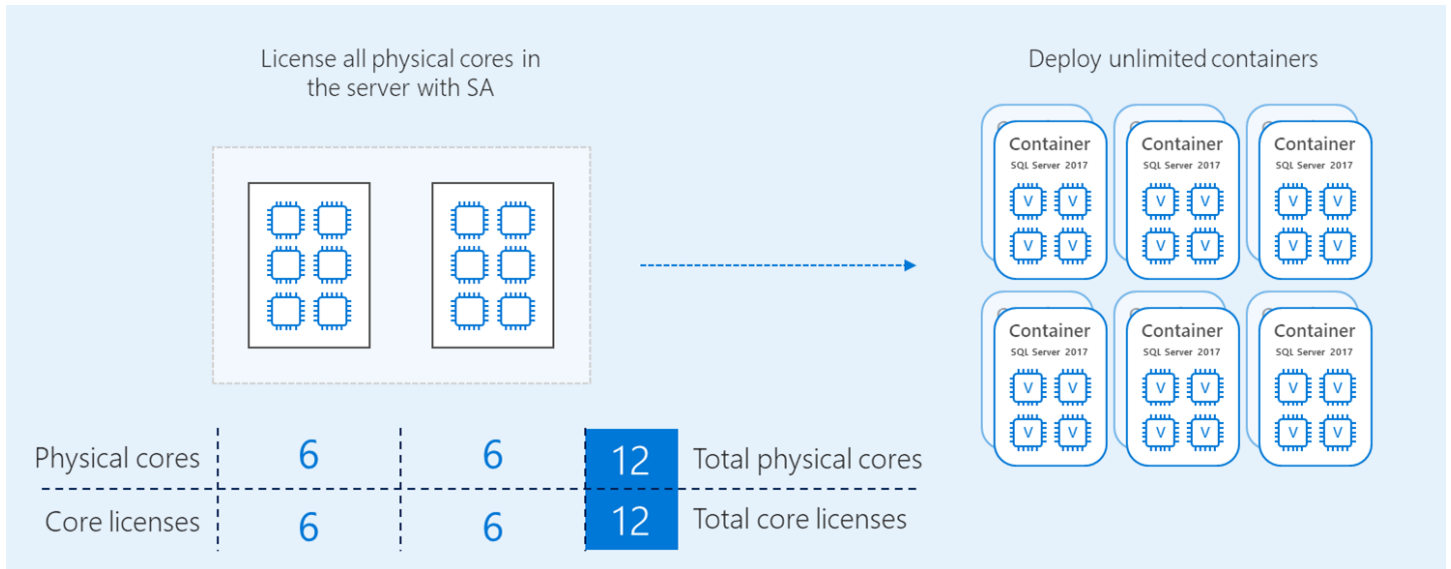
License all physical cores in the server with SA

Deploy unlimited containers

Container
SQL Server 2017
V V
V V

Container
SQL Server 2017
V V
V V

Container
SQL Server 2017
V V
V V

Container
SQL Server 2017
V V
V V

Container
SQL Server 2017
V V
V V

Container
SQL Server 2017
V V
V V

| Physical cores | 6 | 6 | 12 | Total physical cores |
|---|---|---|---|---|
| Core licenses | 6 | 6 | 12 | Total core licenses |